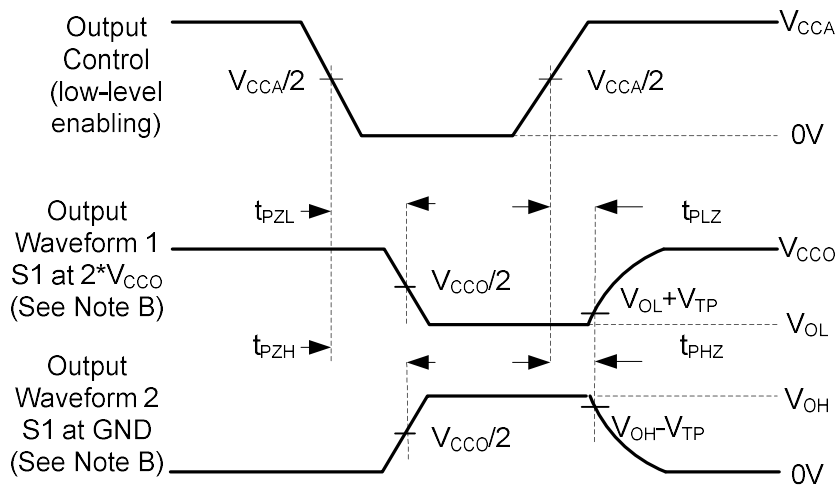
Output Control (low-level enabling)

$V_{CCA}$

$V_{CCA}/2$

$V_{CCA}/2$

0V

Output Waveform 1 S1 at 2*$V_{CCO}$ (See Note B)

$t_{PZL}$

$t_{PLZ}$

$V_{CCO}$

$V_{CCO}/2$

$V_{OL}+V_{TP}$

$V_{OL}$

Output Waveform 2 S1 at GND (See Note B)

$t_{PZH}$

$t_{PHZ}$

$V_{OH}$

$V_{CCO}/2$

$V_{OH}-V_{TP}$

0V